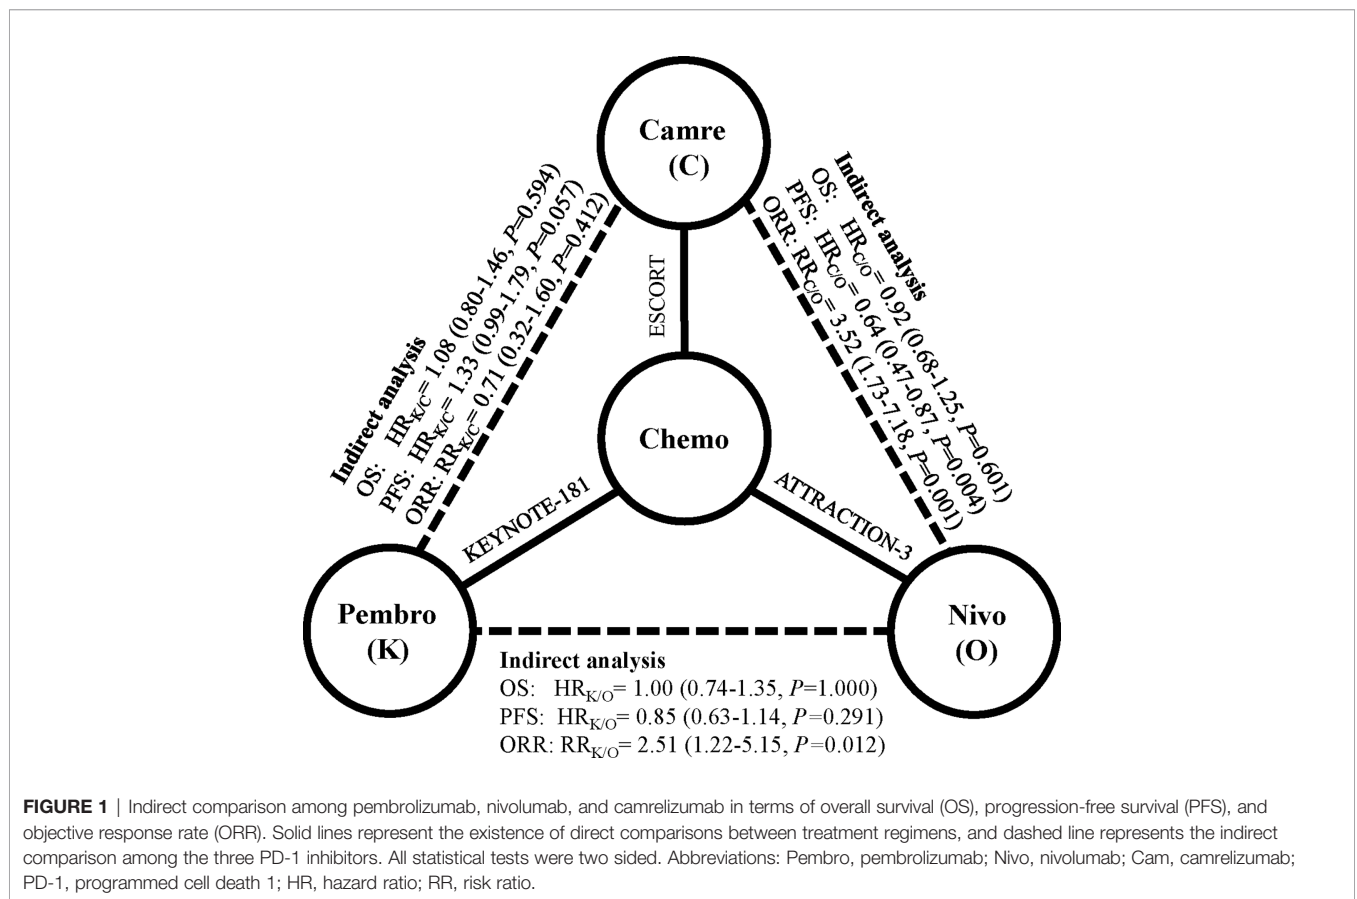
Camre
(C)

Indirect analysis
OS: $HR_{K/C}$= 1.08 (0.80-1.46, $P$=0.594)
PFS: $HR_{K/C}$= 1.33 (0.99-1.79, $P$=0.057)
ORR: $RR_{K/C}$= 0.71 (0.32-1.60, $P$=0.412)

Indirect analysis
OS: $HR_{C/O}$= 0.92 (0.68-1.25, $P$=0.601)
PFS: $HR_{C/O}$= 0.64 (0.47-0.87, $P$=0.004)
ORR: $RR_{C/O}$= 3.52 (1.73-7.18, $P$=0.001)

ESCORT

Chemo

KEYNOTE-181

ATTRACTION-3

Pembro
(K)

Nivo
(O)

Indirect analysis
OS: $HR_{K/O}$= 1.00 (0.74-1.35, $P$=1.000)
PFS: $HR_{K/O}$= 0.85 (0.63-1.14, $P$=0.291)
ORR: $RR_{K/O}$= 2.51 (1.22-5.15, $P$=0.012)

FIGURE 1 | Indirect comparison among pembrolizumab, nivolumab, and camrelizumab in terms of overall survival (OS), progression-free survival (PFS), and objective response rate (ORR). Solid lines represent the existence of direct comparisons between treatment regimens, and dashed line represents the indirect comparison among the three PD-1 inhibitors. All statistical tests were two sided. Abbreviations: Pembro, pembrolizumab; Nivo, nivolumab; Cam, camrelizumab; PD-1, programmed cell death 1; HR, hazard ratio; RR, risk ratio.